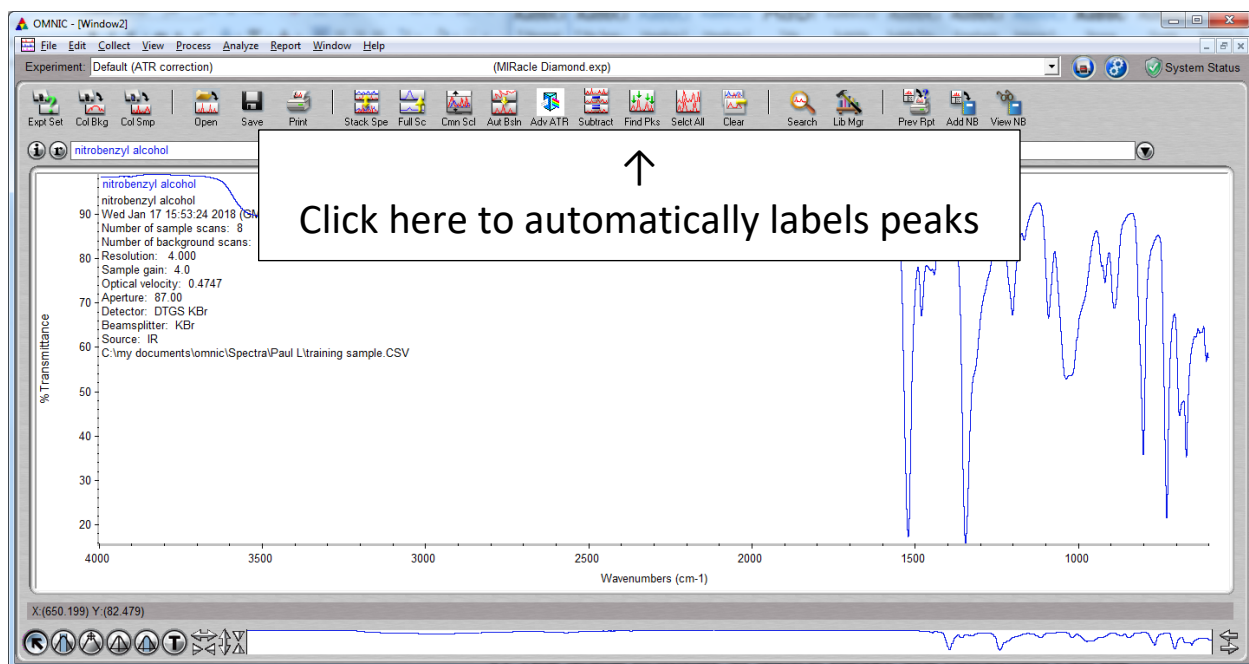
OMNIC - [Window2]

File Edit Collect View Process Analyze Report Window Help

Experiment: Default (ATR correction) (MIRacle Diamond.exp) System Status

Expt Set Col Bkg Col Smp Open Save Print Stack Spe Full Sc Cmn Scl Aut Bsln Adv ATR Subtract Find Pks Selct All Clear Search Lib Mgr Prev Rpt Add NB View NB

nitrobenzyl alcohol

↑
Click here to automatically labels peaks

nitrobenzyl alcohol
nitrobenzyl alcohol
Wed Jan 17 15:53:24 2018 (GM
Number of sample scans: 8
Number of background scans:
Resolution: 4.000
Sample gain: 4.0
Optical velocity: 0.4747
Aperture: 87.00
Detector: DTGS KBr
Beamsplitter: KBr
Source: IR
C:\my documents\omnic\Spectra\Paul L\training sample.CSV

% Transmittance

90
80
70
60
50
40
30
20

4000 3500 3000 2500 2000 1500 1000

Wavenumbers (cm-1)

X:(650.199) Y:(82.479)